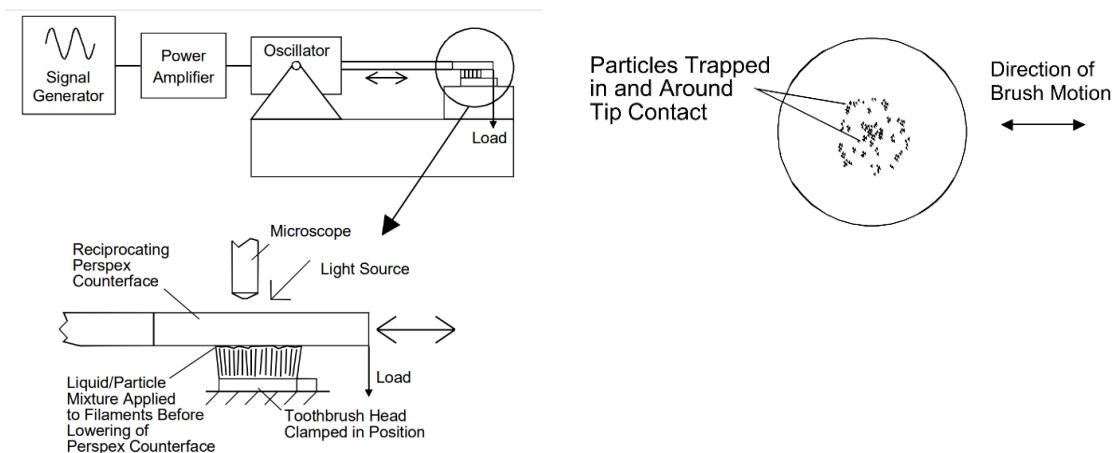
Signal Generator

Power Amplifier

Oscillator

Load

Microscope

Reciprocating Perspex Counterface

Light Source

Load

Liquid/Particle Mixture Applied to Filaments Before Lowering of Perspex Counterface

Toothbrush Head Clamped in Position

Particles Trapped in and Around Tip Contact

Direction of Brush Motion